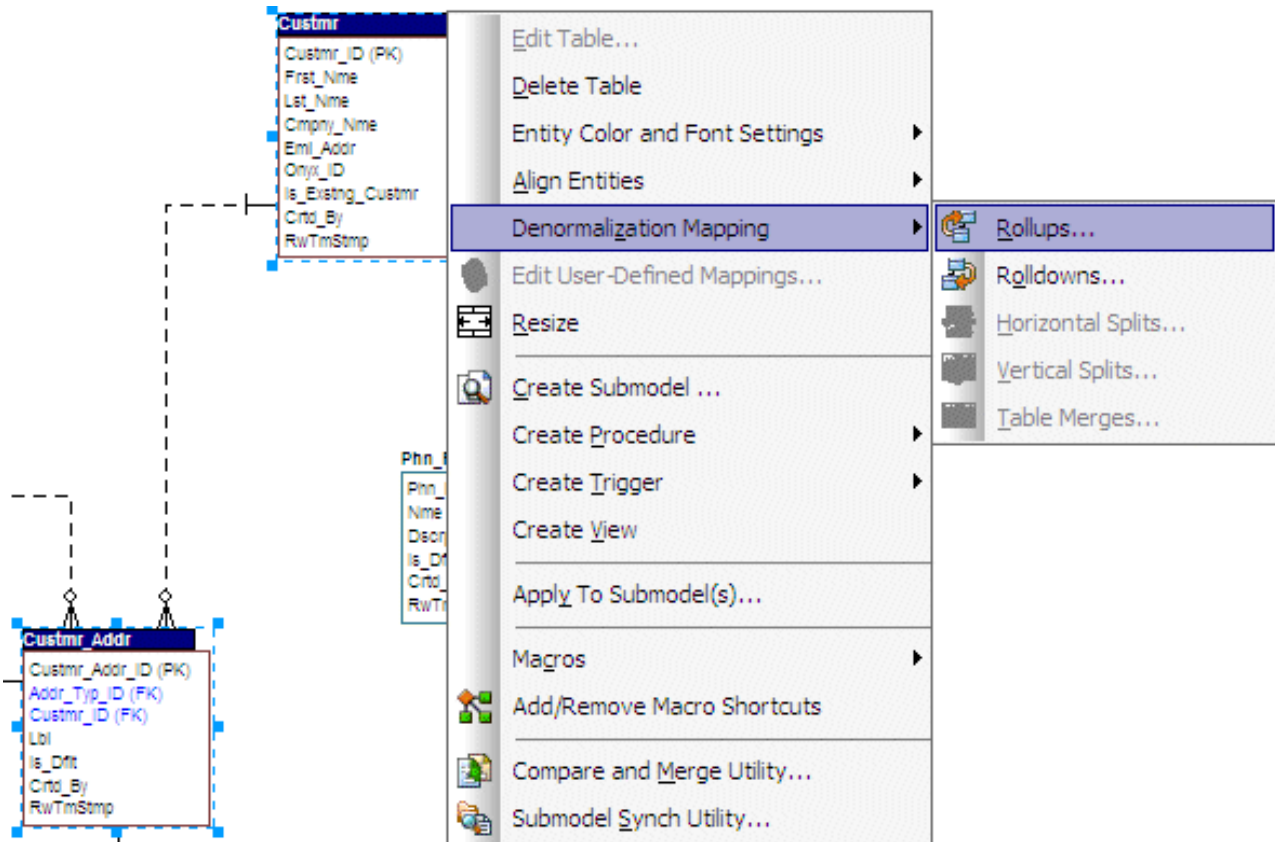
Custmr
Custmr_ID (PK)
Frst_Nme
Lst_Nme
Cmpny_Nme
Eml_Addr
Onyx_ID
Is_Exstng_Custmr
Crtd_By
RwTmStmp

Edit Table...
Delete Table
Entity Color and Font Settings
Align Entities
Denormalization Mapping
Edit User-Defined Mappings...
Resize
Create Submodel ...
Create Procedure
Create Trigger
Create View
Apply To Submodel(s)...
Macros
Add/Remove Macro Shortcuts
Compare and Merge Utility...
Submodel Synch Utility...

Rollups...
Rolldowns...
Horizontal Splits...
Vertical Splits...
Table Merges...

Phn_
Phn_
Nme
Dscr
Is_D
Crtd_
RwT

Custmr_Addr
Custmr_Addr_ID (PK)
Addr_Typ_ID (FK)
Custmr_ID (FK)
Lbl
Is_Dflt
Crtd_By
RwTmStmp